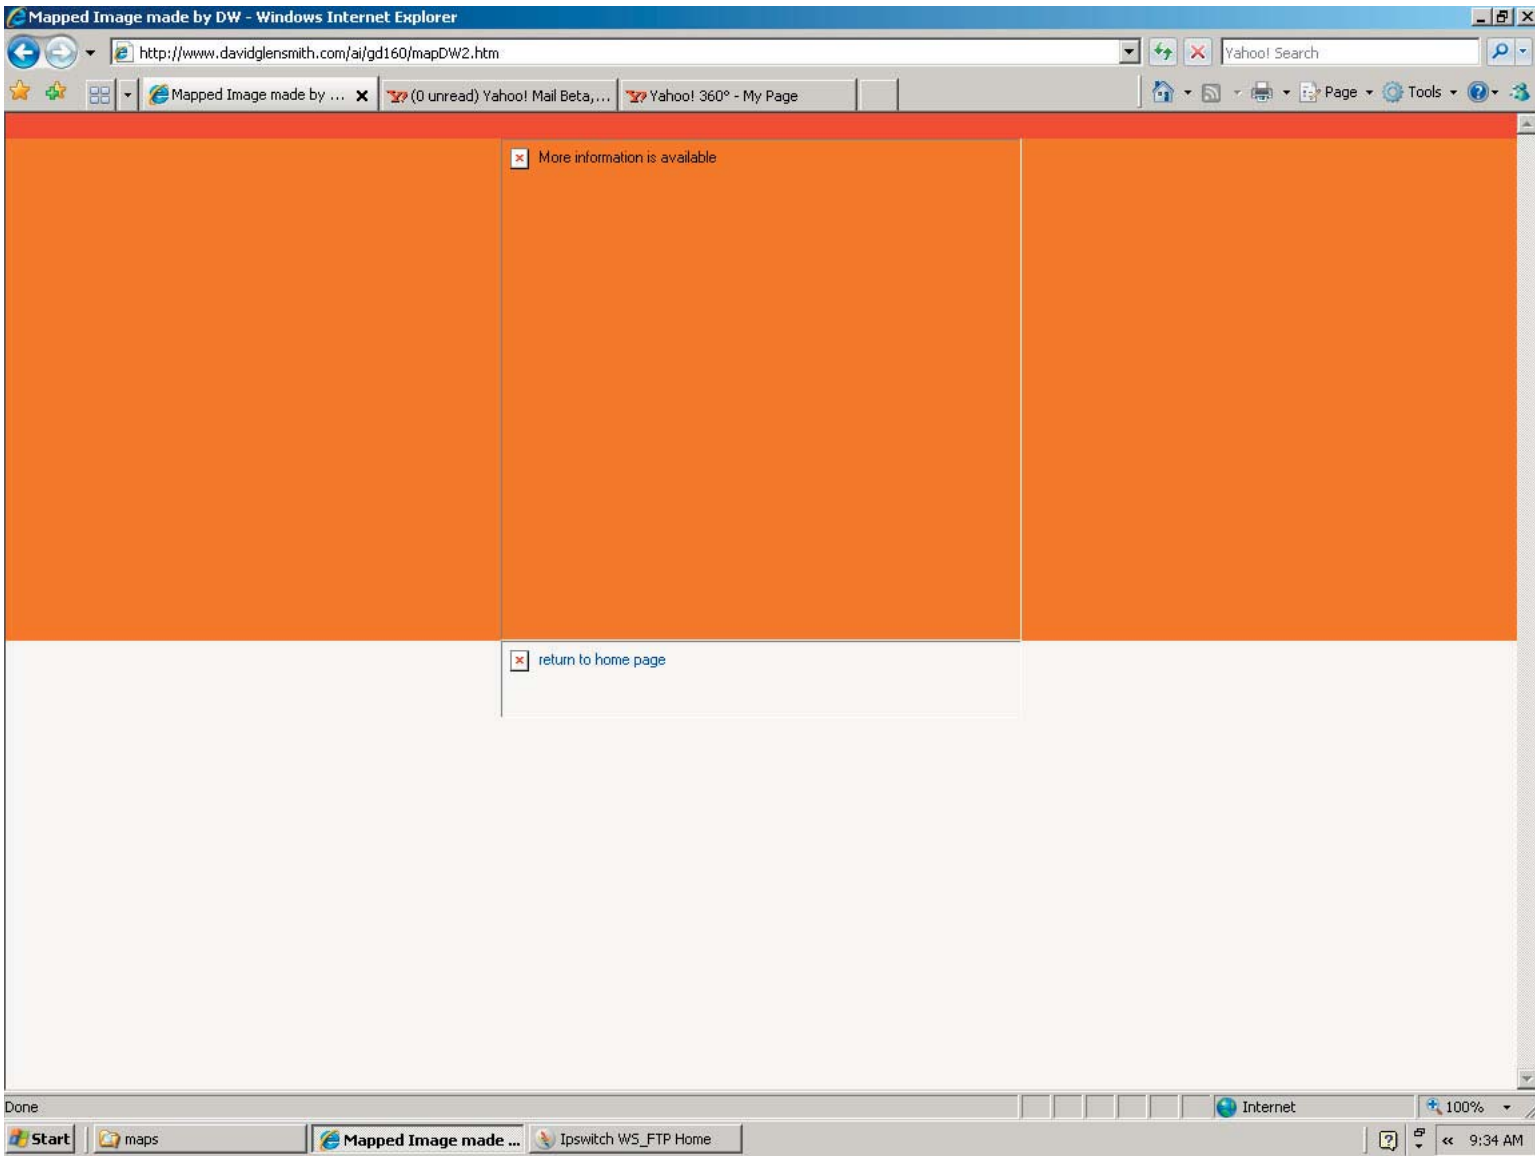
Mapped Image made by DW - Windows Internet Explorer

http://www.davidglensmith.com/ai/gd160/mapDW2.htm

Yahoo! Search

Mapped Image made by ...

(0 unread) Yahoo! Mail Beta,...

Yahoo! 360° - My Page

Page

Tools

More information is available

return to home page

Done

Internet

100%

Start

maps

Mapped Image made ...

Ipswitch WS_FTP Home

9:34 AM